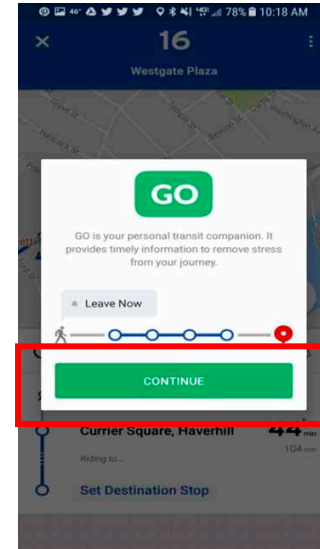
78% 10:18 AM

16

Westgate Plaza

GO

GO is your personal transit companion. It provides timely information to remove stress from your journey.

Leave Now

CONTINUE

Currier Square, Haverhill

44 min

104 min

Riding to...

Set Destination Stop